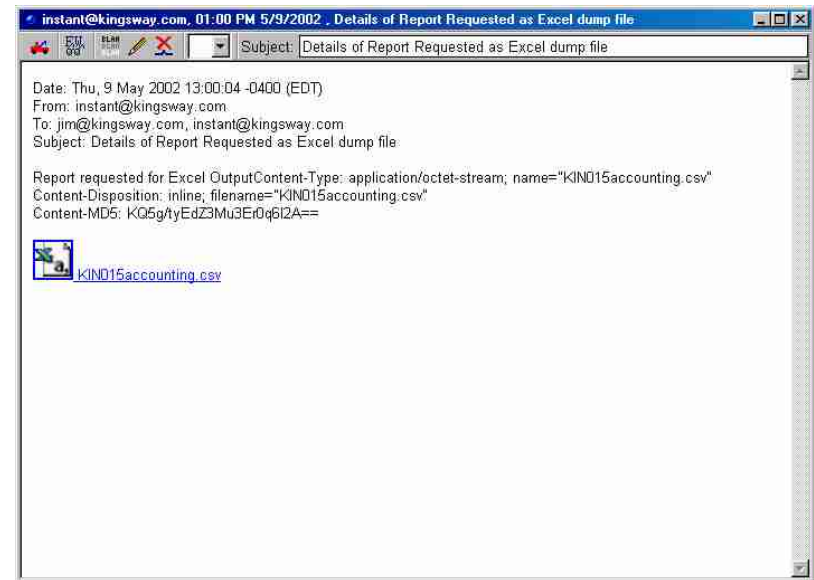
instant@kingsway.com, 01:00 PM 5/9/2002 , Details of Report Requested as Excel dump file

Subject: Details of Report Requested as Excel dump file

Date: Thu, 9 May 2002 13:00:04 -0400 (EDT)
From: instant@kingsway.com
To: jim@kingsway.com, instant@kingsway.com
Subject: Details of Report Requested as Excel dump file

Report requested for Excel OutputContent-Type: application/octet-stream; name="KIN015accounting.csv"
Content-Disposition: inline; filename="KIN015accounting.csv"
Content-MD5: KQ5g/tyEdZ3Mu3Er0q6I2A==

KIN015accounting.csv